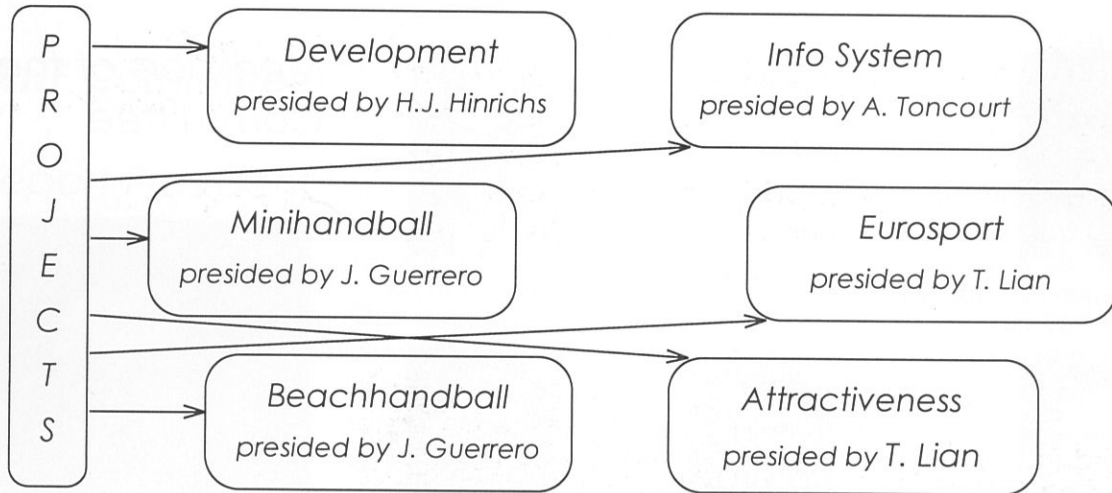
P
R
O
J
E
C
T
S

Development
presided by H.J. Hinrichs

Info System
presided by A. Toncourt

Minihandball
presided by J. Guerrero

Eurosport
presided by T. Lian

Beachhandball
presided by J. Guerrero

Attractiveness
presided by T. Lian